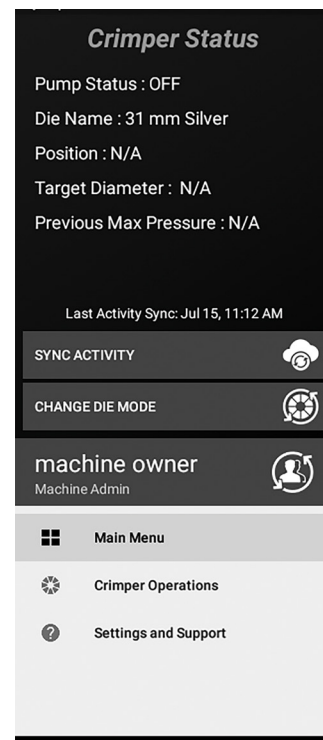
Crimper Status

Pump Status : OFF

Die Name : 31 mm Silver

Position : N/A

Target Diameter : N/A

Previous Max Pressure : N/A

Last Activity Sync: Jul 15, 11:12 AM

SYNC ACTIVITY

CHANGE DIE MODE

machine owner
Machine Admin

Main Menu

Crimper Operations

Settings and Support